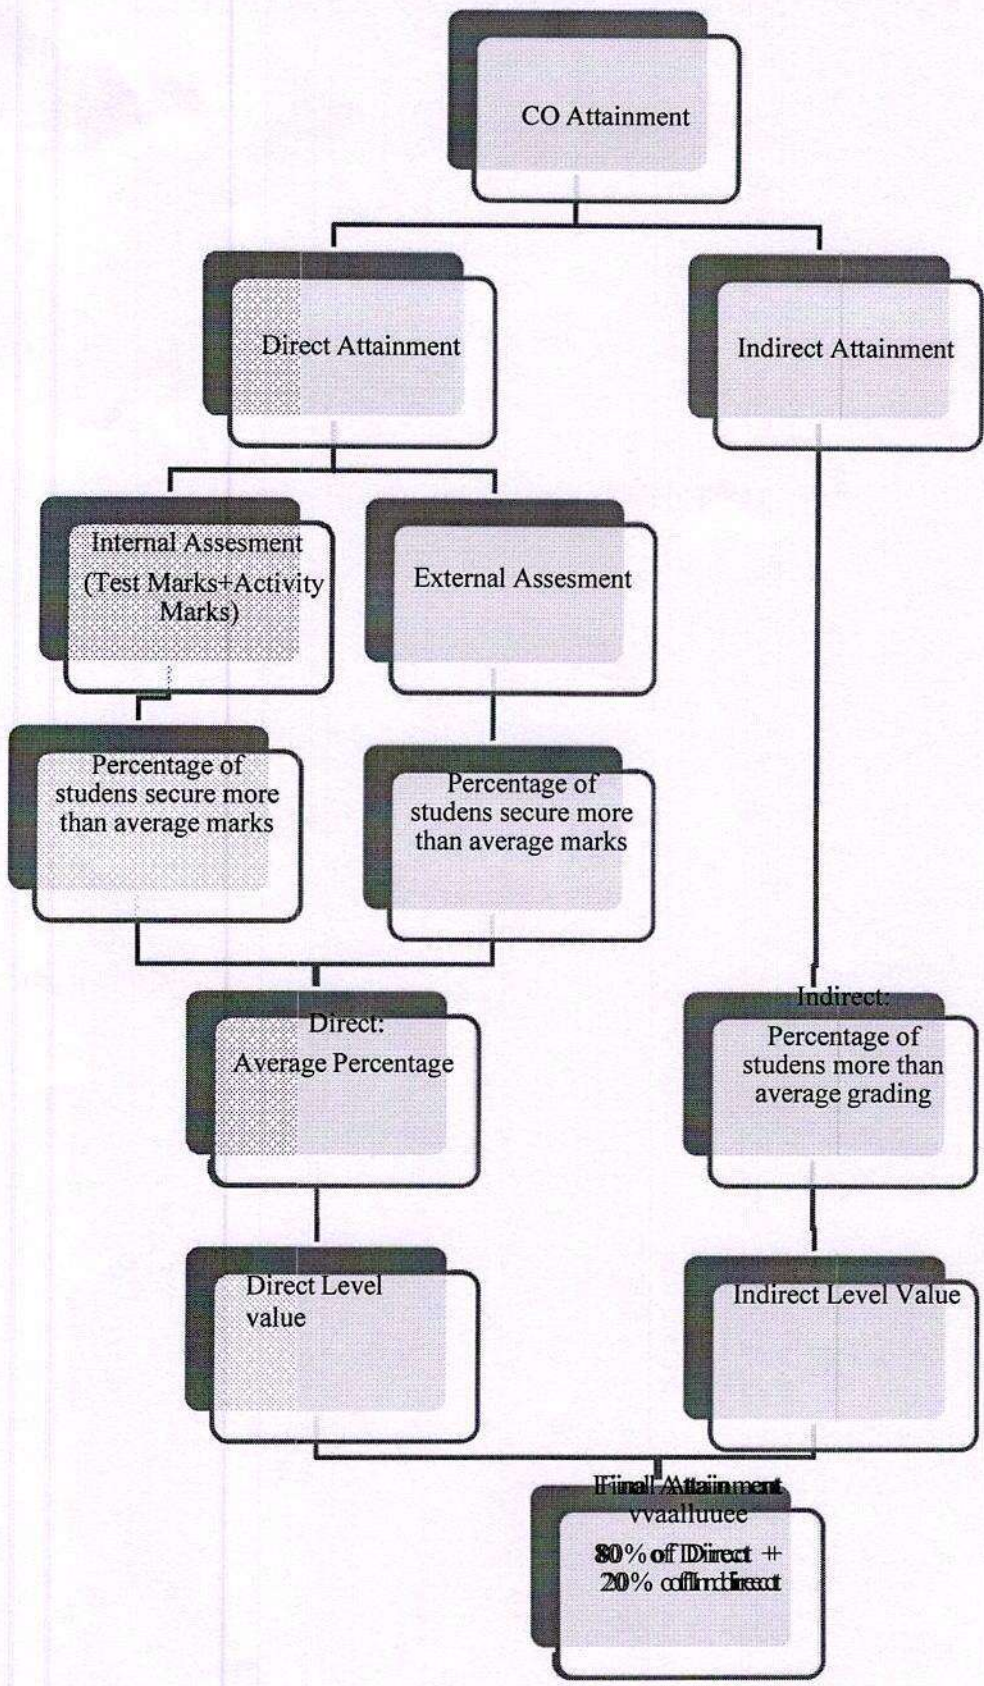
CO Attainment

Direct Attainment

Indirect Attainment

Internal Assesment (Test Marks+Activity Marks)

External Assesment

Percentage of studens secure more than average marks

Percentage of studens secure more than average marks

Direct: Average Percentage

Indirect: Percentage of studens more than average grading

Direct Level value

Indirect Level Value

Final Attainment value

80% of Direct + 20% of Indirect